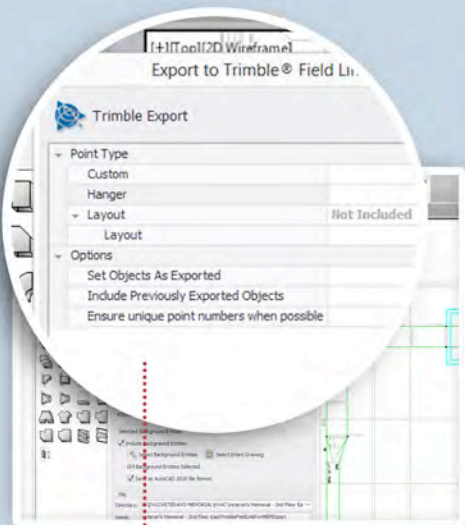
[+][Top][2D Wireframe]

Export to Trimble® Field Li

Trimble Export

Point Type
Custom
Hanger
Layout
Not Included
Layout
Options
Set Objects As Exported
Include Previously Exported Objects
Ensure unique point numbers when possible

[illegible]